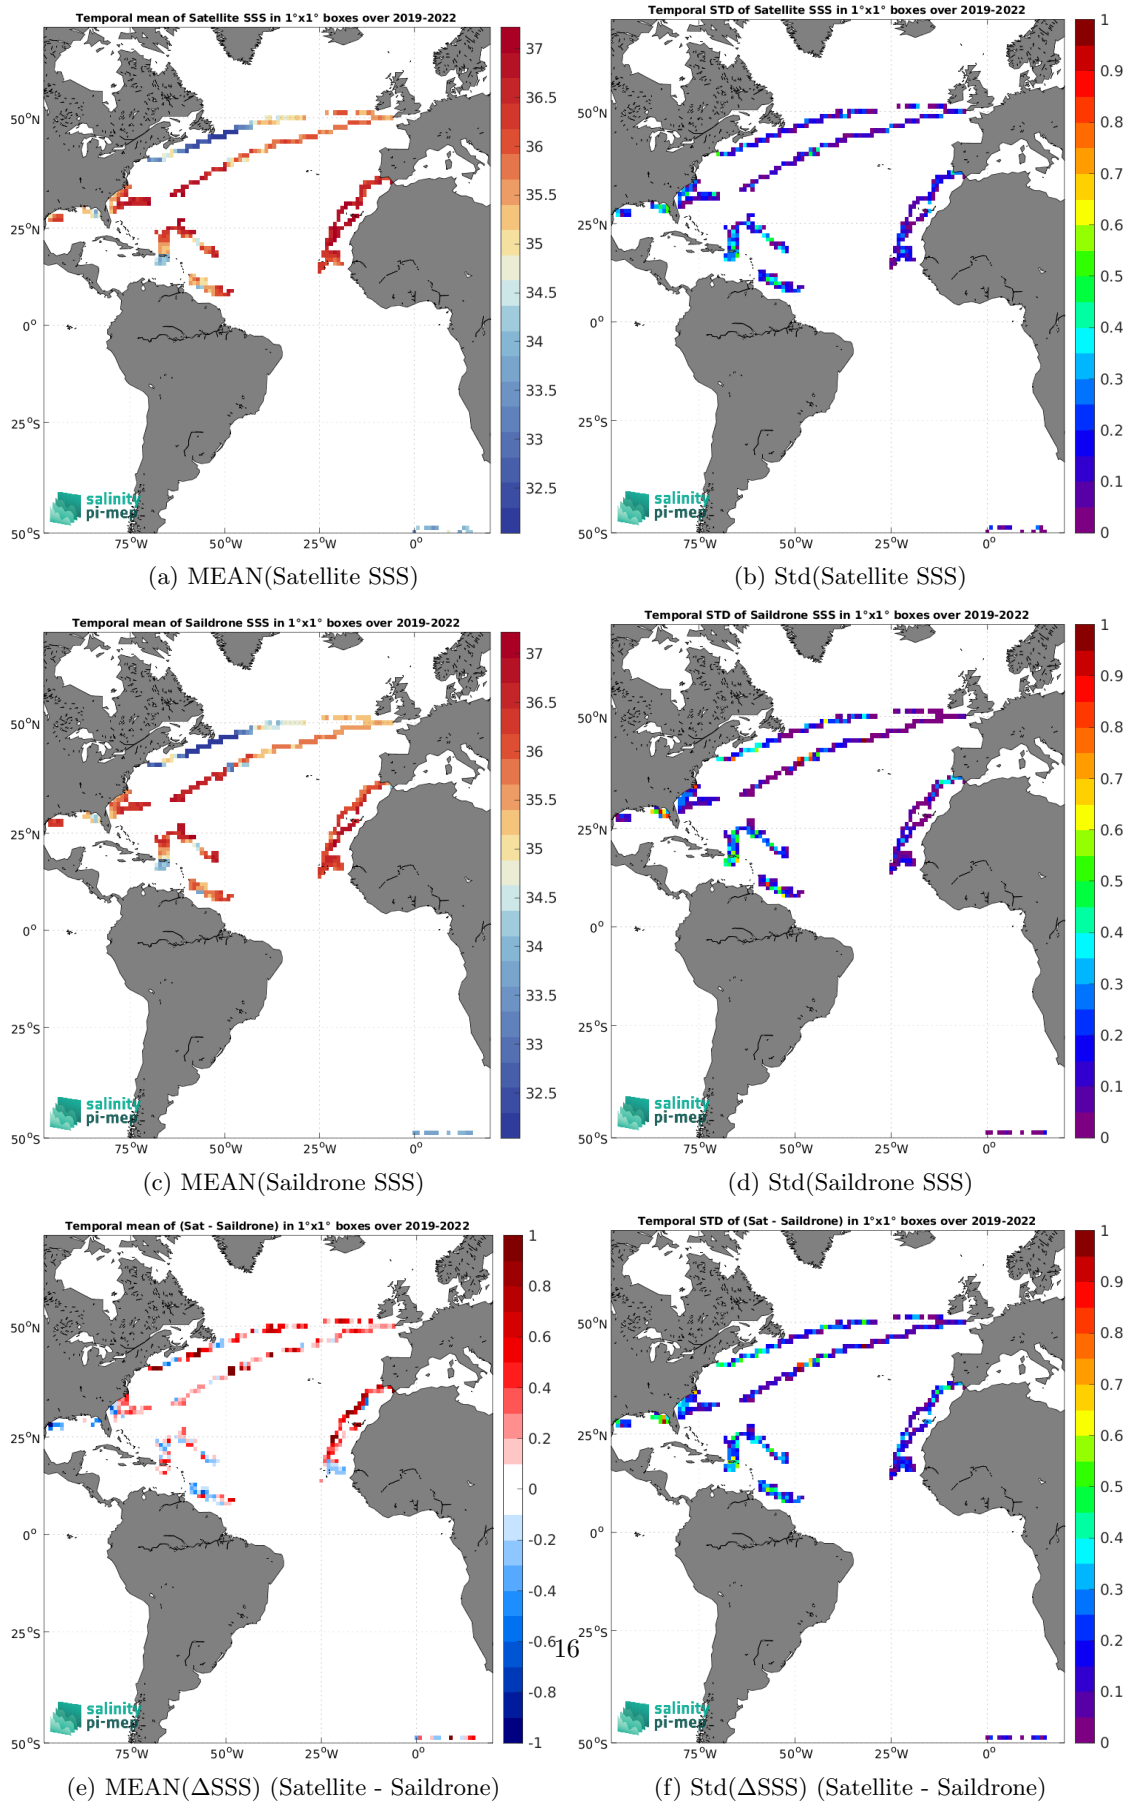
Temporal mean of Satellite SSS in 1°x1° boxes over 2019-2022

50°N
25°N
0°
25°S
50°S
75°W 50°W 25°W 0°

37
36.5
36
35.5
35
34.5
34
33.5
33
32.5

salinity
pi-mep

(a) MEAN(Satellite SSS)

Temporal STD of Satellite SSS in 1°x1° boxes over 2019-2022

50°N
25°N
0°
25°S
50°S
75°W 50°W 25°W 0°

1
0.9
0.8
0.7
0.6
0.5
0.4
0.3
0.2
0.1
0

salinity
pi-mep

(b) Std(Satellite SSS)

Temporal mean of Saildrone SSS in 1°x1° boxes over 2019-2022

50°N
25°N
0°
25°S
50°S
75°W 50°W 25°W 0°

37
36.5
36
35.5
35
34.5
34
33.5
33
32.5

salinity
pi-mep

(c) MEAN(Saildrone SSS)

Temporal STD of Saildrone SSS in 1°x1° boxes over 2019-2022

50°N
25°N
0°
25°S
50°S
75°W 50°W 25°W 0°

1
0.9
0.8
0.7
0.6
0.5
0.4
0.3
0.2
0.1
0

salinity
pi-mep

(d) Std(Saildrone SSS)

Temporal mean of (Sat - Saildrone) in 1°x1° boxes over 2019-2022

50°N
25°N
0°
25°S
50°S
75°W 50°W 25°W 0°

1
0.8
0.6
0.4
0.2
0
-0.2
-0.4
-0.6
-0.8
-1

salinity
pi-mep

16

(e) MEAN(ΔSSS) (Satellite - Saildrone)

Temporal STD of (Sat - Saildrone) in 1°x1° boxes over 2019-2022

50°N
25°N
0°
25°S
50°S
75°W 50°W 25°W 0°

1
0.9
0.8
0.7
0.6
0.5
0.4
0.3
0.2
0.1
0

salinity
pi-mep

(f) Std(ΔSSS) (Satellite - Saildrone)